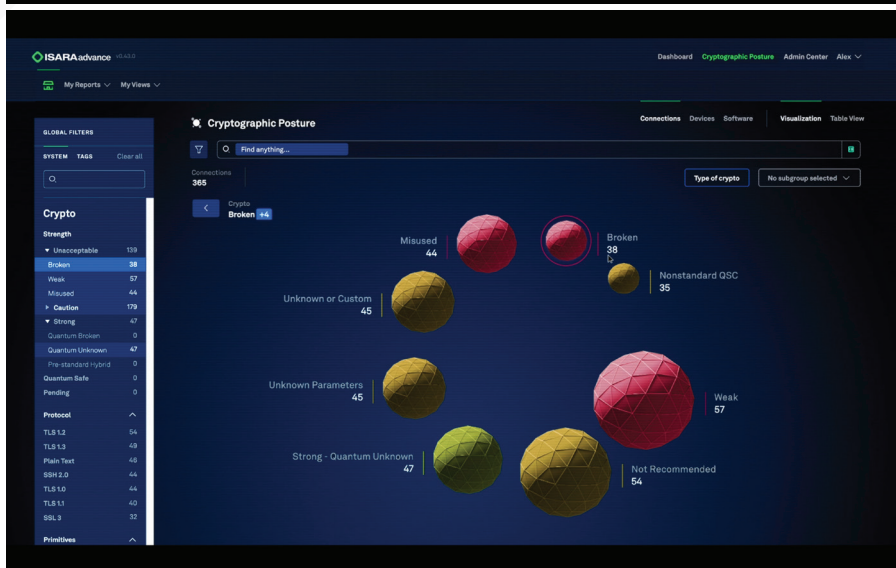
ISARA advance v1.4.3.0

Dashboard Cryptographic Posture Admin Center Alex

My Reports My Views

GLOBAL FILTERS

SYSTEM TAGS Clear all

Crypto

Strength

Unacceptable 139
Broken 38
Weak 57
Misused 44
Caution 179
Strong 47
Quantum Broken 0
Quantum Unknown 47
Pre-standard Hybrid 0
Quantum Safe 0
Pending 0

Protocol

TLS 1.2 54
TLS 1.3 49
Plain Text 46
SSH 2.0 44
TLS 1.0 44
TLS 1.1 40
SSL 3 32

Primitives

Cryptographic Posture

Connections Devices Software Visualization Table View

Find anything...

Connections
365

Type of crypto No subgroup selected

Crypto
Broken +4

Misused
44

Broken
38

Nonstandard QSC
35

Unknown or Custom
45

Unknown Parameters
45

Weak
57

Strong - Quantum Unknown
47

Not Recommended
54